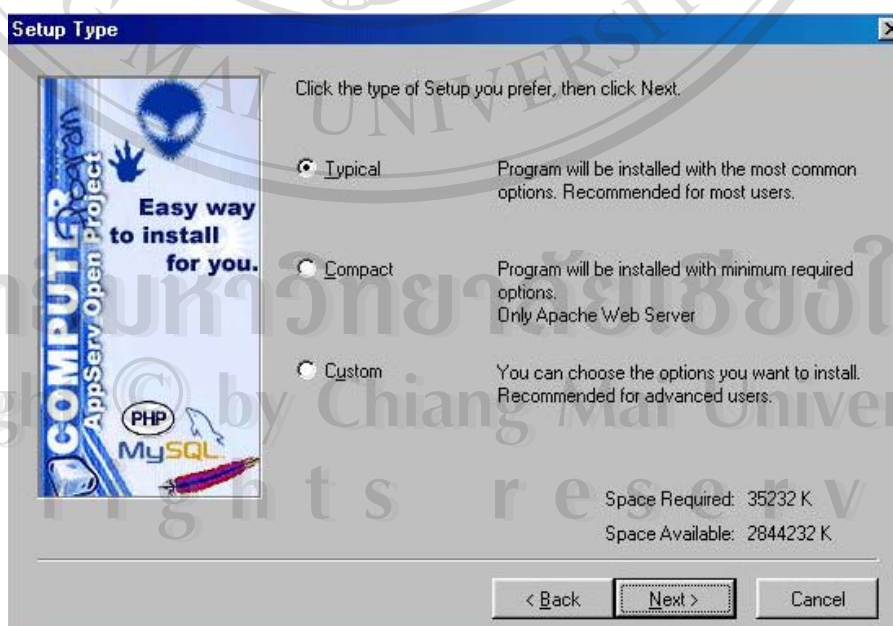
Setup Type

Click the type of Setup you prefer, then click Next.

Typical

Program will be installed with the most common options. Recommended for most users.

Compact

Program will be installed with minimum required options.
Only Apache Web Server

Custom

You can choose the options you want to install. Recommended for advanced users.

COMPUTER Program AppServ Open Project

Easy way to install for you.

PHP

MySQL

Space Required: 35232 K

Space Available: 2844232 K

< Back

Next >

Cancel

MAI UNIVERSITY

ลิขสิทธิ์มหาวิทยาลัยเชียงใหม่
Copyright © by Chiang Mai University
All rights reserved